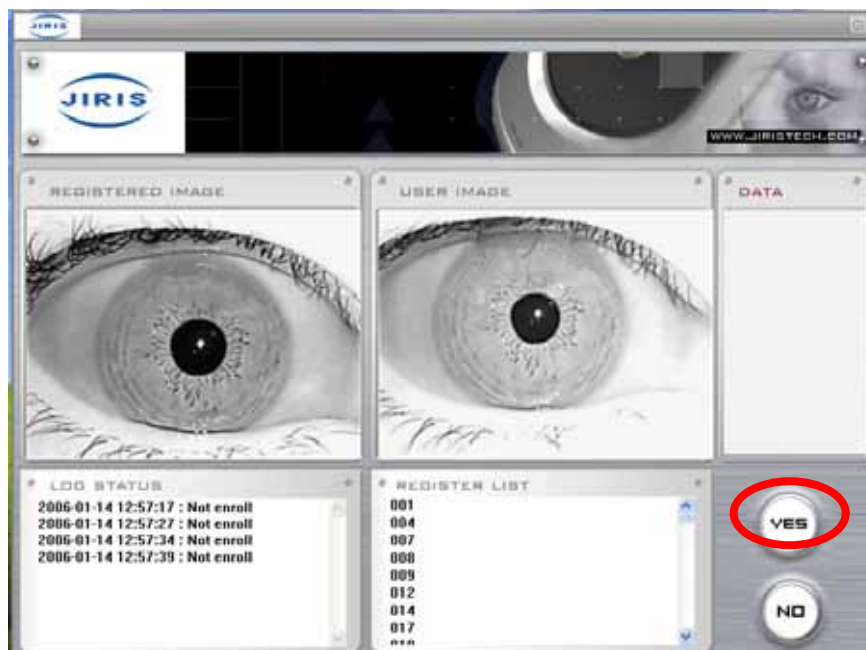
JIRIS

JIRIS

WWW.JIRISTECH.COM

REGISTERED IMAGE

USER IMAGE

DATA

LOG STATUS

2006-01-14 12:57:17 : Not enroll
2006-01-14 12:57:27 : Not enroll
2006-01-14 12:57:34 : Not enroll
2006-01-14 12:57:39 : Not enroll

REGISTER LIST

001
004
007
008
009
012
014
017
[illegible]

YES

NO